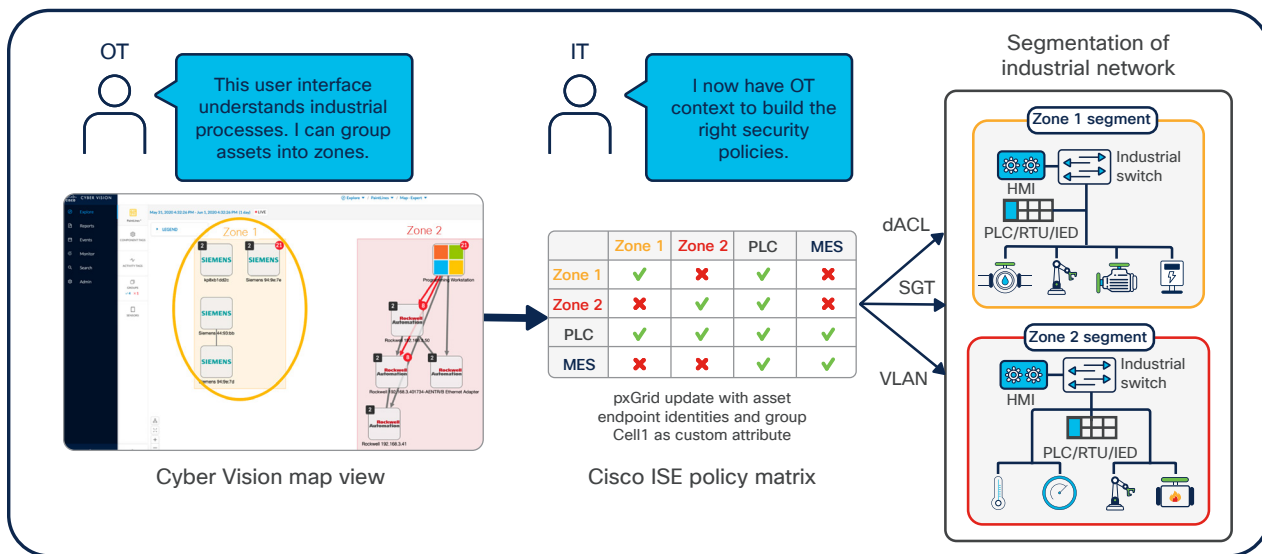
OT

This user interface understands industrial processes. I can group assets into zones.

IT

I now have OT context to build the right security policies.

Segmentation of industrial network

CYBER VISION

Explore
Reports
Events
Monitor
Search
Admin

Zone 1

Zone 2

SIEMENS

SIEMENS

SIEMENS

SIEMENS

Rockwell Automation

Rockwell Automation

Rockwell Automation

Rockwell Automation

Programming Workstation

Cyber Vision map view

| | Zone 1 | Zone 2 | PLC | MES |
|---|---|---|---|---|
| Zone 1 | ✔ | ✖ | ✔ | ✖ |
| Zone 2 | ✖ | ✔ | ✔ | ✖ |
| PLC | ✔ | ✔ | ✔ | ✔ |
| MES | ✖ | ✖ | ✔ | ✔ |

pxGrid update with asset endpoint identities and group Cell1 as custom attribute

Cisco ISE policy matrix

dACL

SGT

VLAN

Zone 1 segment

HMI

Industrial switch

PLC/RTU/IED

Zone 2 segment

HMI

Industrial switch

PLC/RTU/IED